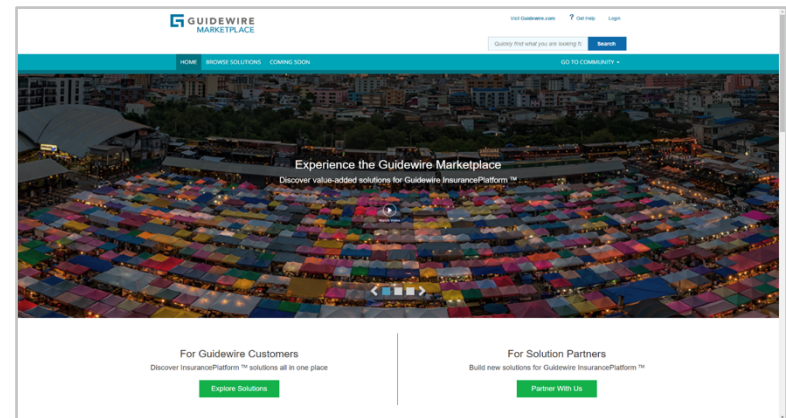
GUIDEWIRE
MARKETPLACE

Visit Guidewire.com ? Get Help Login

Quickly find what you are looking fo Search

HOME BROWSE SOLUTIONS COMING SOON GO TO COMMUNITY

Experience the Guidewire Marketplace

Discover value-added solutions for Guidewire InsurancePlatform ™

Watch Video

For Guidewire Customers

Discover InsurancePlatform ™ solutions all in one place

Explore Solutions

For Solution Partners

Build new solutions for Guidewire InsurancePlatform ™

Partner With Us